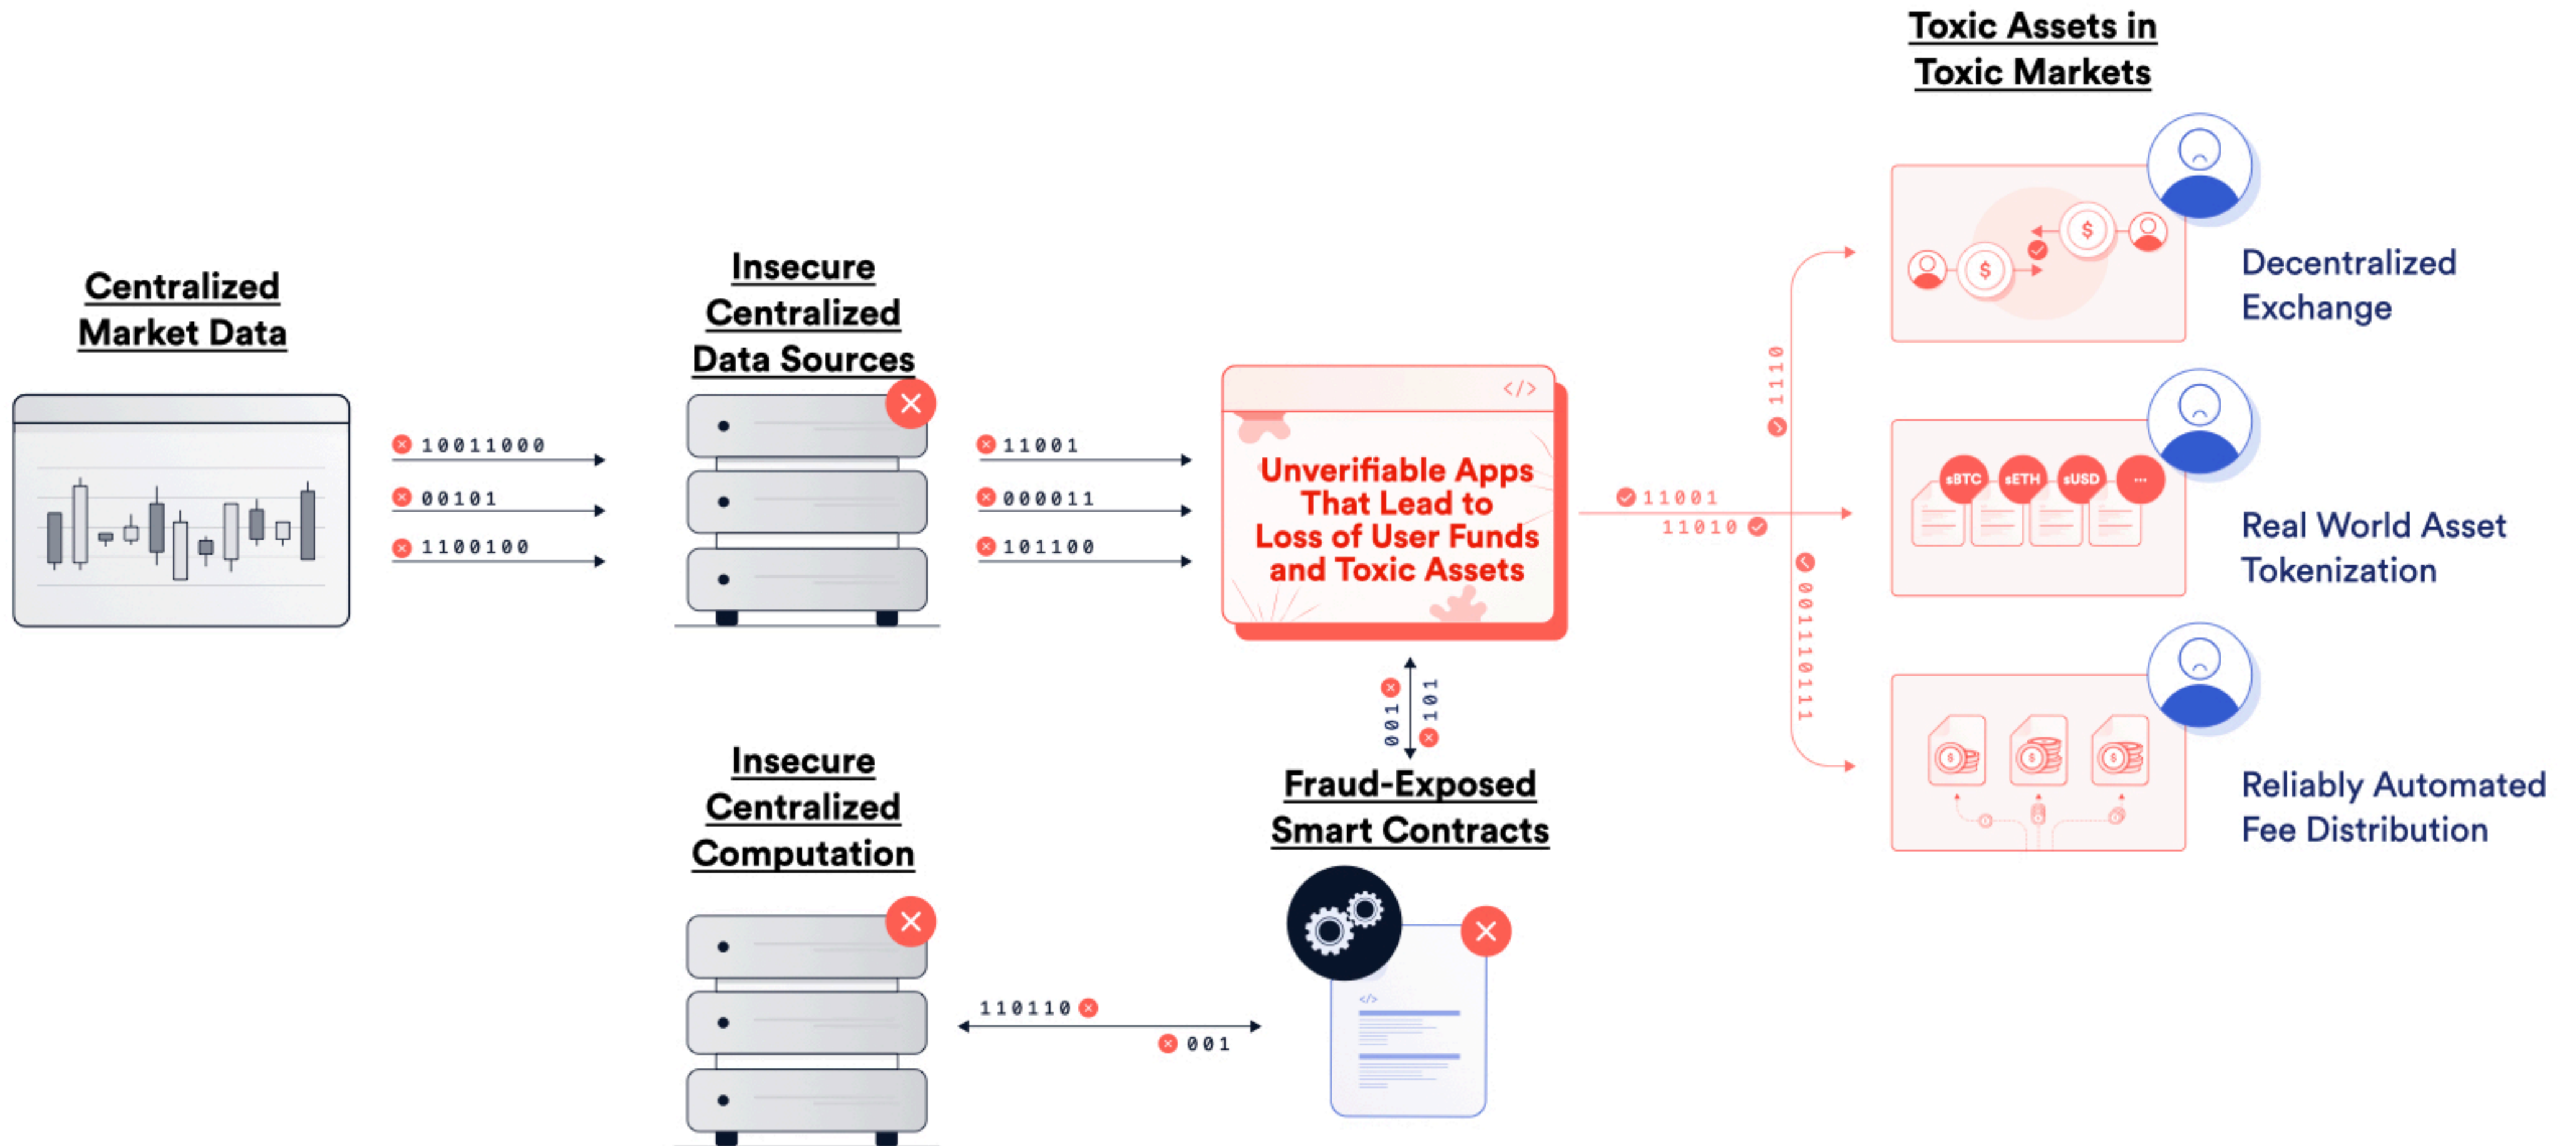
Toxic Assets in Toxic Markets

Centralized Market Data

10011000
00101
1100100

Insecure Centralized Data Sources

11001
000011
101100

</>
Unverifiable Apps That Lead to Loss of User Funds and Toxic Assets

11001
11010

1110

001110111

Decentralized Exchange

$
$

sBTC sETH sUSD ...

Real World Asset Tokenization

Reliably Automated Fee Distribution

001
101

Fraud-Exposed Smart Contracts

Insecure Centralized Computation

110110
001

</>